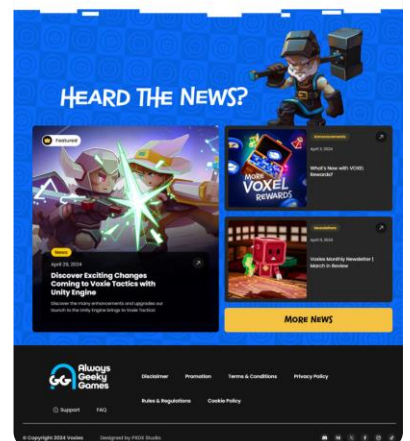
HEARD THE NEWS?

Featured

News

April 29, 2024

Discover Exciting Changes Coming to Voxie Tactics with Unity Engine

Discover the many enhancements and upgrades our launch to the Unity Engine brings to Voxie Tactics!

Announcements

April 3, 2024

What's New with VOXEL Rewards?

MORE VOXEL REWARDS

Newsletters

April 8, 2024

Voxies Monthly Newsletter | March in Review

MORE NEWS

Always Geeky Games

Disclaimer

Promotion

Terms & Conditions

Privacy Policy

Rules & Regulations

Cookie Policy

Support

FAQ

© Copyright 2024 Voxies

Designed by PXDX Studio